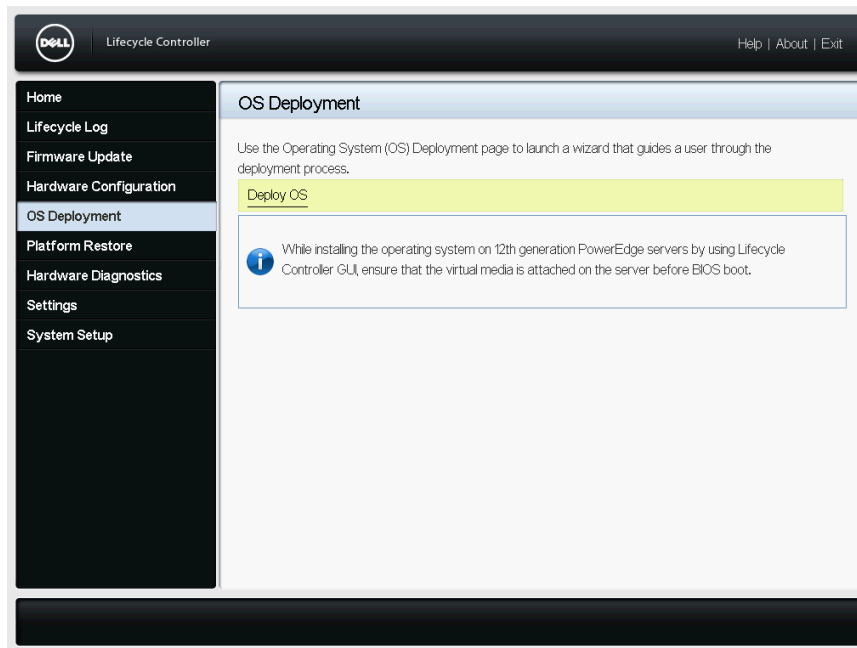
DELL Lifecycle Controller

Help | About | Exit

Home
Lifecycle Log
Firmware Update
Hardware Configuration
OS Deployment
Platform Restore
Hardware Diagnostics
Settings
System Setup

OS Deployment

Use the Operating System (OS) Deployment page to launch a wizard that guides a user through the deployment process.

Deploy OS

While installing the operating system on 12th generation PowerEdge servers by using Lifecycle Controller GUI, ensure that the virtual media is attached on the server before BIOS boot.